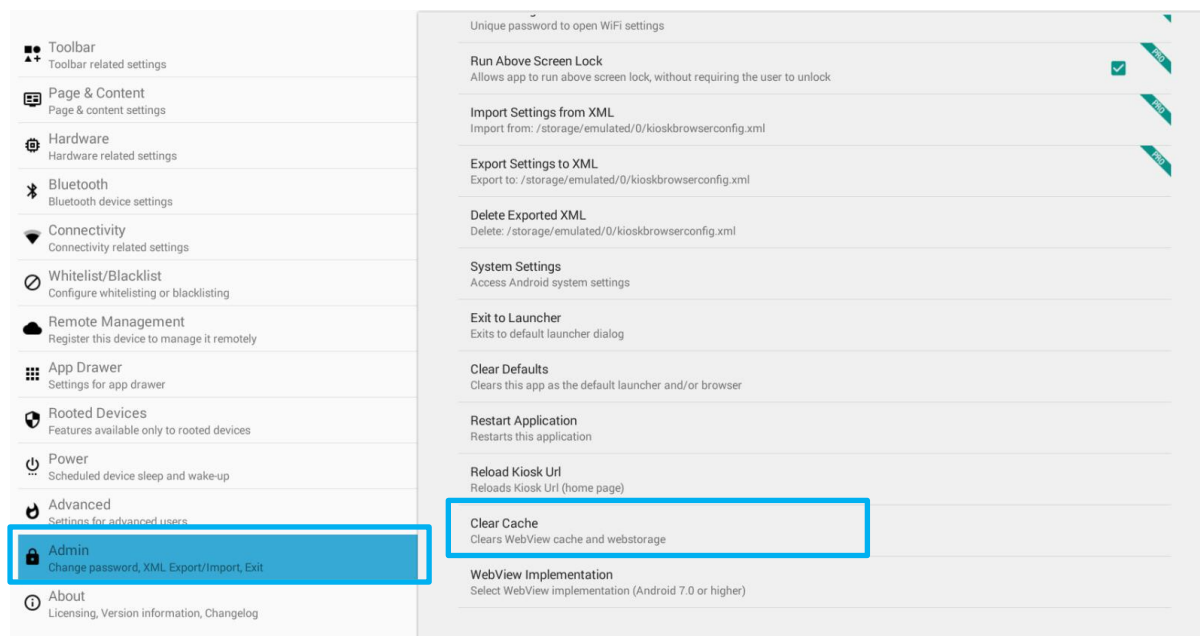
Toolbar
Toolbar related settings

Page & Content
Page & content settings

Hardware
Hardware related settings

Bluetooth
Bluetooth device settings

Connectivity
Connectivity related settings

Whitelist/Blacklist
Configure whitelisting or blacklisting

Remote Management
Register this device to manage it remotely

App Drawer
Settings for app drawer

Rooted Devices
Features available only to rooted devices

Power
Scheduled device sleep and wake-up

Advanced
Settings for advanced users

Admin
Change password, XML Export/Import, Exit

About
Licensing, Version information, Changelog

Unique password to open WiFi settings

Run Above Screen Lock
Allows app to run above screen lock, without requiring the user to unlock
PRO

Import Settings from XML
Import from: /storage/emulated/0/kioskbrowserconfig.xml
PRO

Export Settings to XML
Export to: /storage/emulated/0/kioskbrowserconfig.xml
PRO

Delete Exported XML
Delete: /storage/emulated/0/kioskbrowserconfig.xml

System Settings
Access Android system settings

Exit to Launcher
Exits to default launcher dialog

Clear Defaults
Clears this app as the default launcher and/or browser

Restart Application
Restarts this application

Reload Kiosk Url
Reloads Kiosk Url (home page)

Clear Cache
Clears WebView cache and webstorage

WebView Implementation
Select WebView implementation (Android 7.0 or higher)